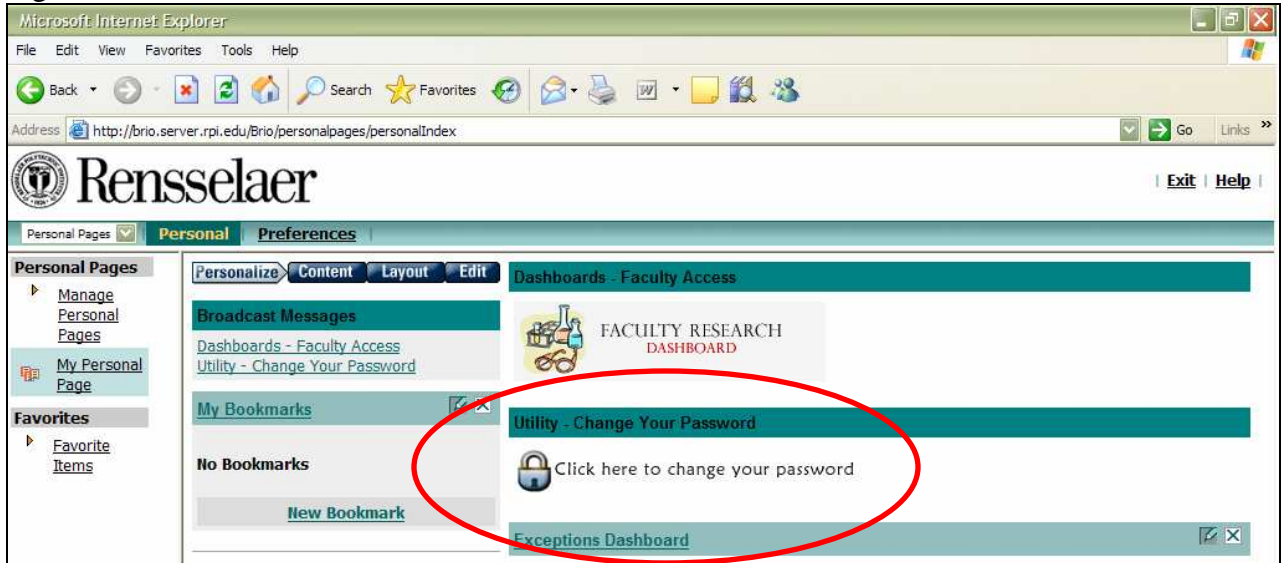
Microsoft Internet Explorer

File Edit View Favorites Tools Help

Back Search Favorites

Address http://brio.server.rpi.edu/Brio/personalpages/personalIndex Go Links

Rensselaer

| Exit | Help |

Personal Pages Personal Preferences

Personal Pages

Manage Personal Pages

My Personal Page

Favorites

Favorite Items

Personalize Content Layout Edit

Broadcast Messages

Dashboards - Faculty Access
Utility - Change Your Password

My Bookmarks

No Bookmarks

New Bookmark

Dashboards - Faculty Access

FACULTY RESEARCH DASHBOARD

Utility - Change Your Password

Click here to change your password

Exceptions Dashboard